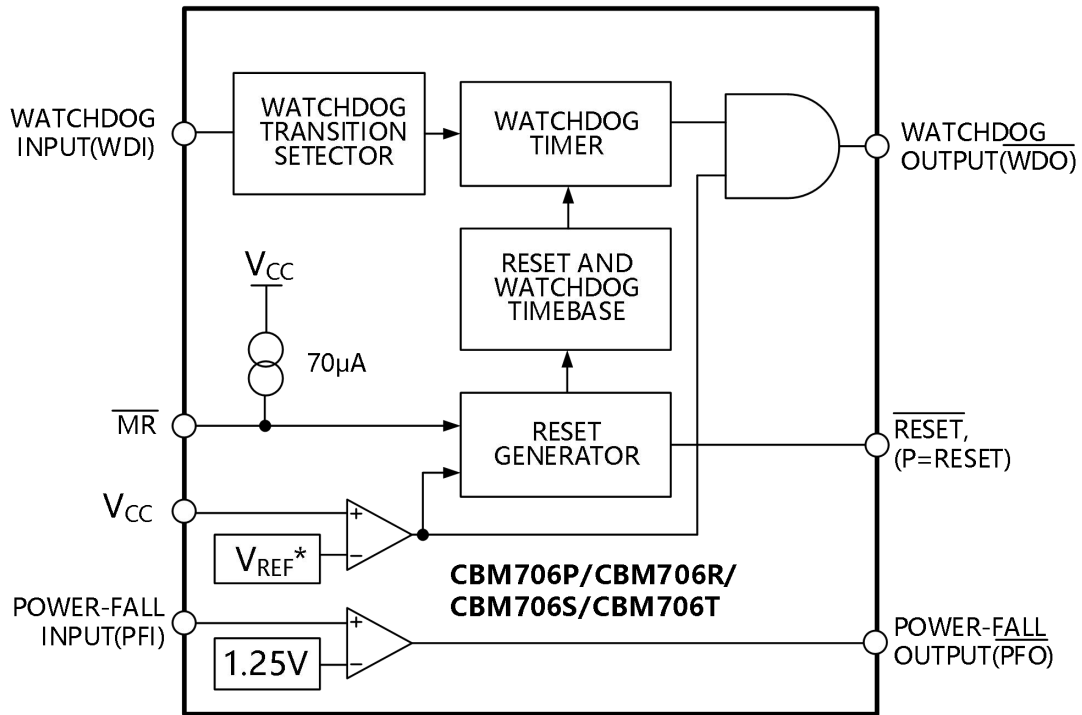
WATCHDOG INPUT(WDI)

WATCHDOG TRANSITION SETECTOR

WATCHDOG TIMER

WATCHDOG OUTPUT($\overline{WDO}$)

RESET AND WATCHDOG TIMEBASE

$V_{CC}$

70μA

$\overline{MR}$

RESET GENERATOR

$\overline{RESET}$, (P=RESET)

$V_{CC}$

+

−

$V_{REF}$*

CBM706P/CBM706R/ CBM706S/CBM706T

POWER-FALL INPUT(PFI)

+

−

1.25V

POWER-FALL OUTPUT($\overline{PFO}$)